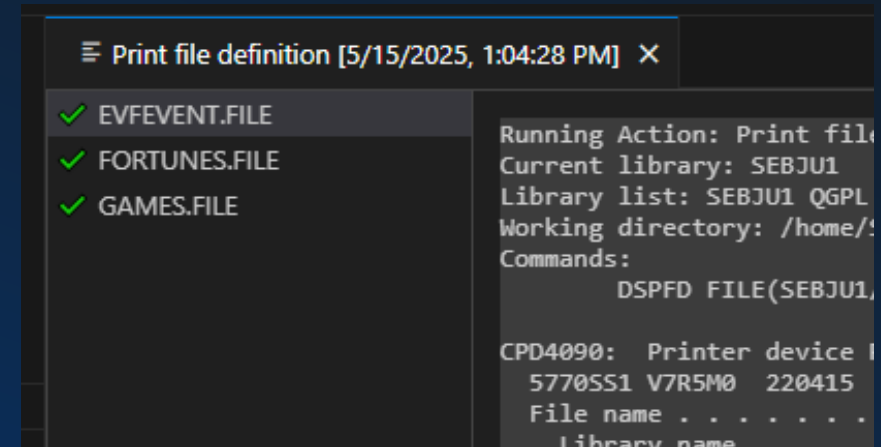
Print file definition [5/15/2025, 1:04:28 PM] ×

EVFEVENT.FILE
FORTUNES.FILE
GAMES.FILE

Running Action: Print file
Current library: SEBJU1
Library list: SEBJU1 QGPL
Working directory: /home/S
Commands:
DSPFD FILE(SEBJU1/

CPD4090: Printer device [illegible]
5770SS1 V7R5M0 220415
File name . . . . . . .
Library name